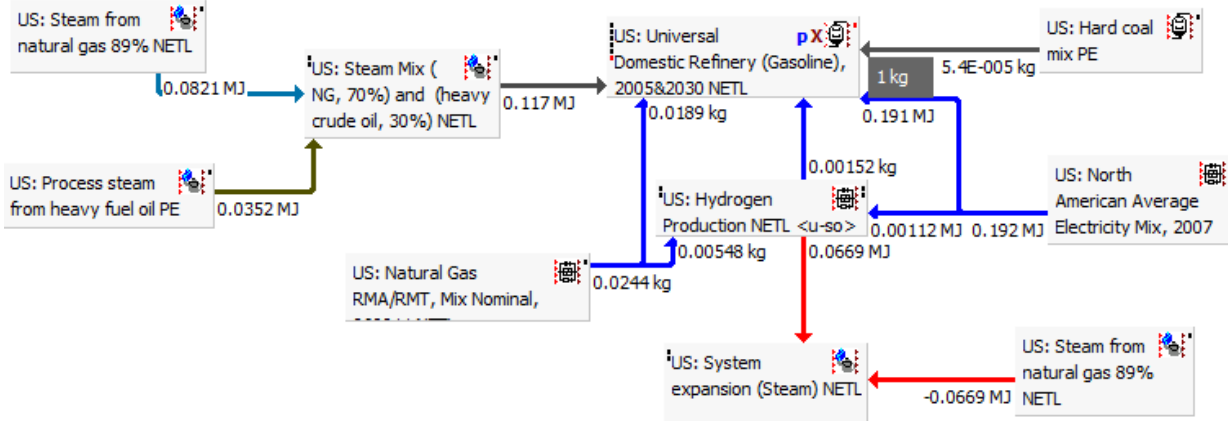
US: Steam from natural gas 89% NETL

0.0821 MJ

US: Steam Mix ( NG, 70%) and (heavy crude oil, 30%) NETL

0.117 MJ

US: Universal Domestic Refinery (Gasoline), 2005&2030 NETL

p X

US: Hard coal mix PE

5.4E-005 kg

1 kg

0.0189 kg

0.191 MJ

US: Process steam from heavy fuel oil PE

0.0352 MJ

0.00152 kg

US: Hydrogen Production NETL <u-so>

US: North American Average Electricity Mix, 2007

0.00112 MJ

0.192 MJ

US: Natural Gas RMA/RMT, Mix Nominal, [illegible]

0.0244 kg

0.00548 kg

0.0669 MJ

US: System expansion (Steam) NETL

US: Steam from natural gas 89% NETL

-0.0669 MJ